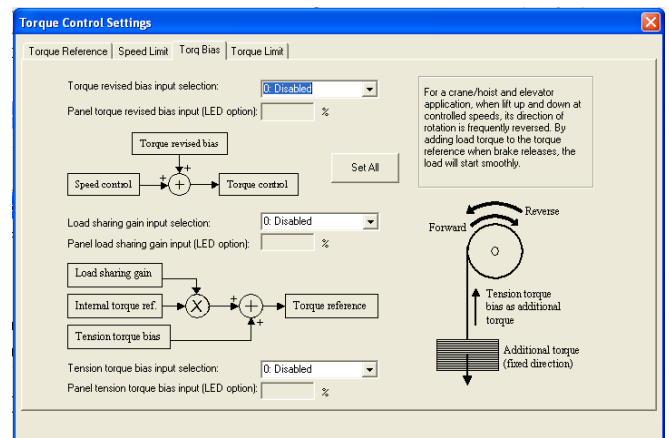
Torque Control Settings

Torque Reference | Speed Limit | Torq Bias | Torque Limit

Torque revised bias input selection: 0: Disabled

Panel torque revised bias input (LED option): %

Torque revised bias

+

Speed control + + Torque control

Set All

For a crane/hoist and elevator application, when lift up and down at controlled speeds, its direction of rotation is frequently reversed. By adding load torque to the torque reference when brake releases, the load will start smoothly.

Load sharing gain input selection: 0: Disabled

Panel load sharing gain input (LED option): %

Forward

Reverse

Load sharing gain

Internal torque ref. + + Torque reference

Tension torque bias +

Tension torque bias as additional torque

Additional torque (fixed direction)

Tension torque bias input selection: 0: Disabled

Panel tension torque bias input (LED option): %